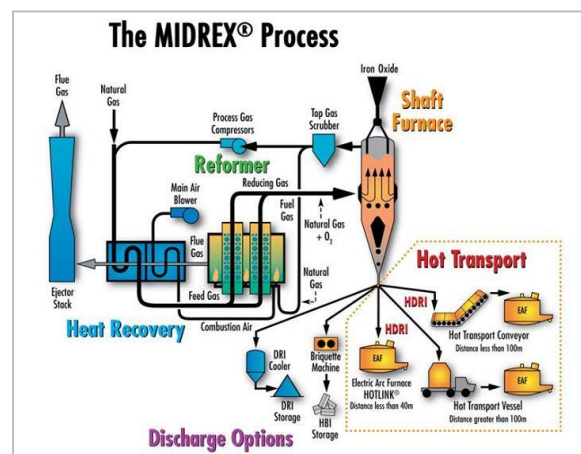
The MIDREX® Process

Flue Gas

Natural Gas

Process Gas Compressors

Top Gas Scrubber

Iron Oxide

Shaft Furnace

Reformer

Main Air Blower

Reducing Gas

Fuel Gas

Natural Gas + $O_2$

Flue Gas

Natural Gas

Ejector Stack

Feed Gas

Heat Recovery

Combustion Air

Hot Transport

HDRI

HDRI

EAF

EAF

EAF

Hot Transport Conveyor
Distance less than 100m

DRI Cooler

DRI Storage

Briquette Machine

HBI Storage

Electric Arc Furnace HOTLINK®
Distance less than 40m

Hot Transport Vessel
Distance greater than 100m

Discharge Options